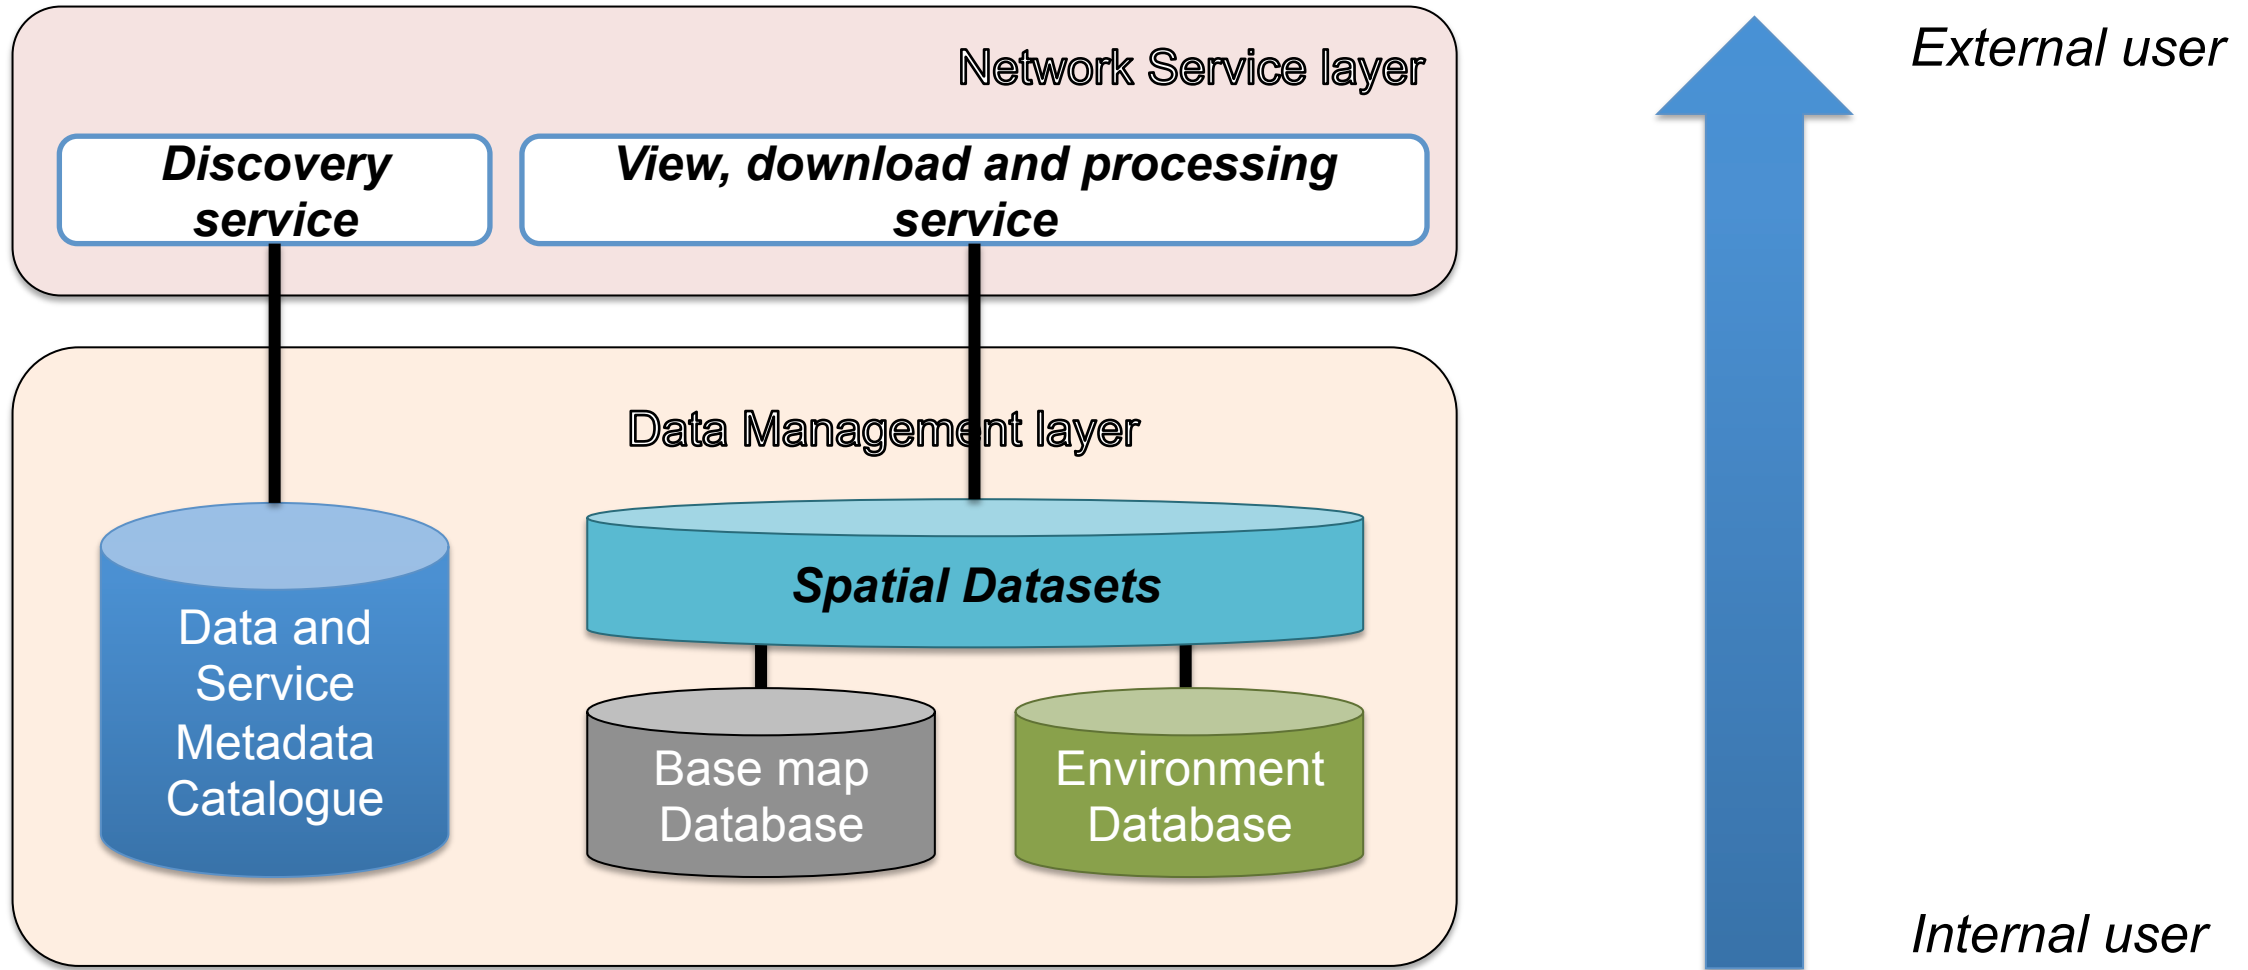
Network Service layer

Discovery service

View, download and processing service

External user

Data Management layer

Data and Service Metadata Catalogue

Spatial Datasets

Base map Database

Environment Database

Internal user